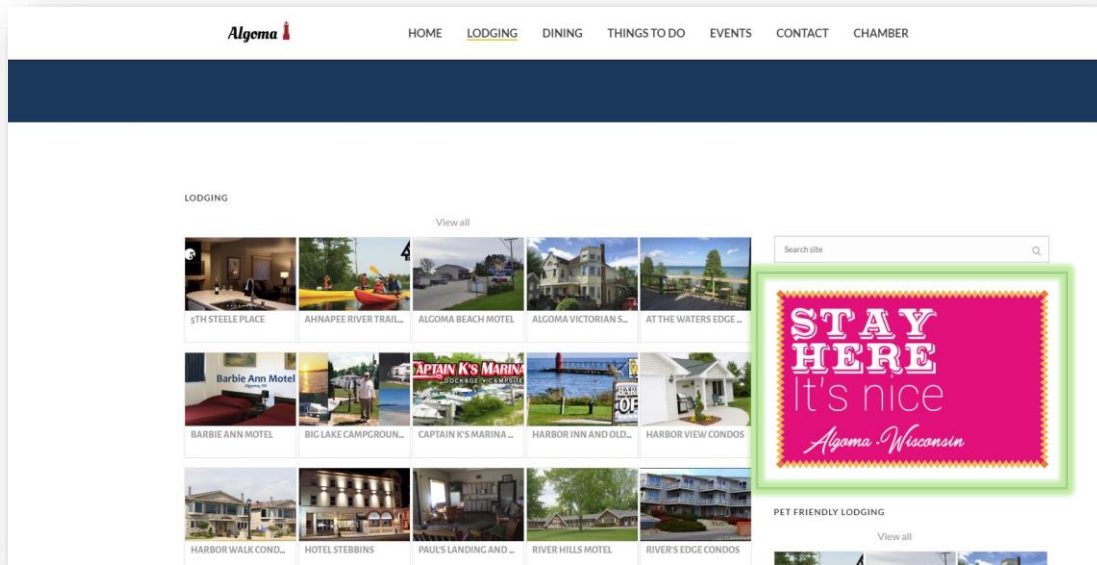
Algoma

HOME LODGING DINING THINGS TO DO EVENTS CONTACT CHAMBER

LODGING

View all

5TH STEELE PLACE
AHNAPEE RIVER TRAIL...
ALGOMA BEACH MOTEL
ALGOMA VICTORIAN S...
AT THE WATERS EDGE ...

Barbie Ann Motel
BARBIE ANN MOTEL
BIG LAKE CAMPGROUN...
CAPTAIN K'S MARINA
DOCKAGE • CAMPSITE
CAPTAIN K'S MARINA ...
HARBOR INN AND OLD...
HARBOR VIEW CONDOS

HARBOR WALK COND...
HOTEL STEBBINS
PAUL'S LANDING AND ...
RIVER HILLS MOTEL
RIVER'S EDGE CONDOS

Search site

STAY HERE It's nice
Algoma Wisconsin

PET FRIENDLY LODGING

View all